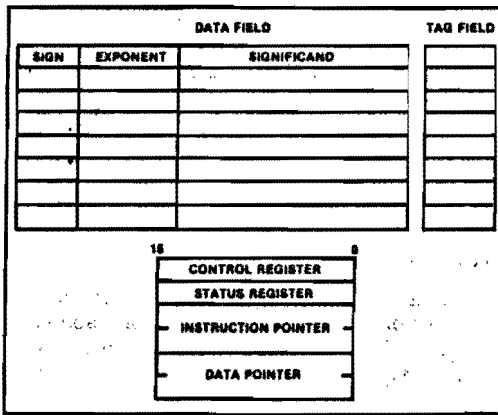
DATA FIELD

TAG FIELD

| SIGN | EXPONENT | SIGNIFICAND |
|---|---|---|
| | | |
| | | |
| | | |
| | | |
| | | |
| | | |
| | | |

15

0

CONTROL REGISTER

STATUS REGISTER

INSTRUCTION POINTER

DATA POINTER